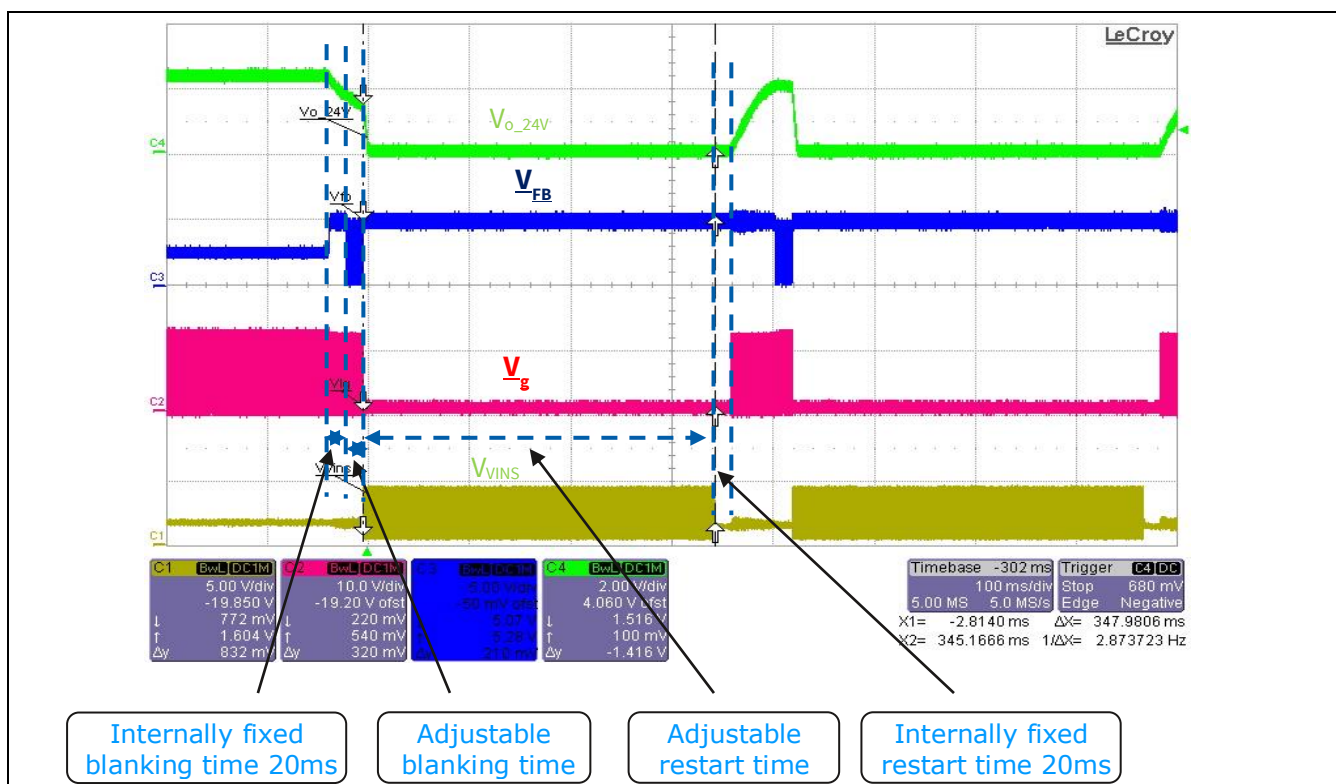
LeCroy

Vo_24V

$V_{o\_24V}$

C4

Vfb

$V_{FB}$

C3

$V_g$

Vg

C2

VVins

$V_{VINS}$

C1

| C1 | BwL | DC1M |
|---|---|---|
| | | 5.00 V/div |
| | | -19.850 V |
| ↓ | | 772 mV |
| ↑ | | 1.604 V |
| Δy | | 832 mV |

| C2 | BwL | DC1M |
|---|---|---|
| | | 10.0 V/div |
| | | -19.20 V ofst |
| ↓ | | 220 mV |
| ↑ | | 540 mV |
| Δy | | 320 mV |

| C3 | BwL | DC1M |
|---|---|---|
| | | 5.00 V/div |
| | | -50 mV ofst |
| ↓ | | 5.07 V |
| ↑ | | 5.28 V |
| Δy | | 210 mV |

| C4 | BwL | DC1M |
|---|---|---|
| | | 2.00 V/div |
| | | 4.060 V ofst |
| ↓ | | 1.516 V |
| ↑ | | 100 mV |
| Δy | | -1.416 V |

Timebase -302 ms
100 ms/div
5.00 MS 5.0 MS/s

Trigger C4 DC
Stop 680 mV
Edge Negative

X1= -2.8140 ms ΔX= 347.9806 ms
X2= 345.1666 ms 1/ΔX= 2.873723 Hz

Internally fixed blanking time 20ms

Adjustable blanking time

Adjustable restart time

Internally fixed restart time 20ms